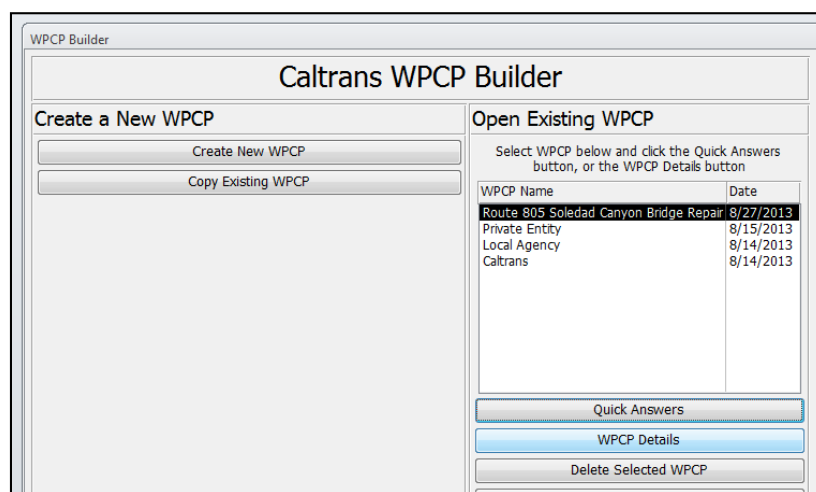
WPCP Builder

Caltrans WPCP Builder

Create a New WPCP

Create New WPCP

Copy Existing WPCP

Open Existing WPCP

Select WPCP below and click the Quick Answers button, or the WPCP Details button

| WPCP Name | Date |
|---|---|
| Route 805 Soledad Canyon Bridge Repair | 8/27/2013 |
| Private Entity | 8/15/2013 |
| Local Agency | 8/14/2013 |
| Caltrans | 8/14/2013 |

Quick Answers

WPCP Details

Delete Selected WPCP